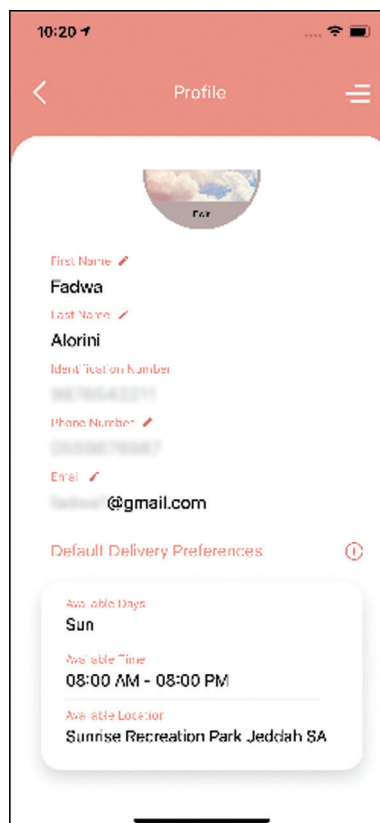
10:20

Profile

Edit

First Name

Fadwa

Last Name

Alorini

Identification Number

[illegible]

Phone Number

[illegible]

Email

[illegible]@gmail.com

Default Delivery Preferences

Available Days

Sun

Available Time

08:00 AM - 08:00 PM

Available Location

Sunrise Recreation Park Jeddah SA